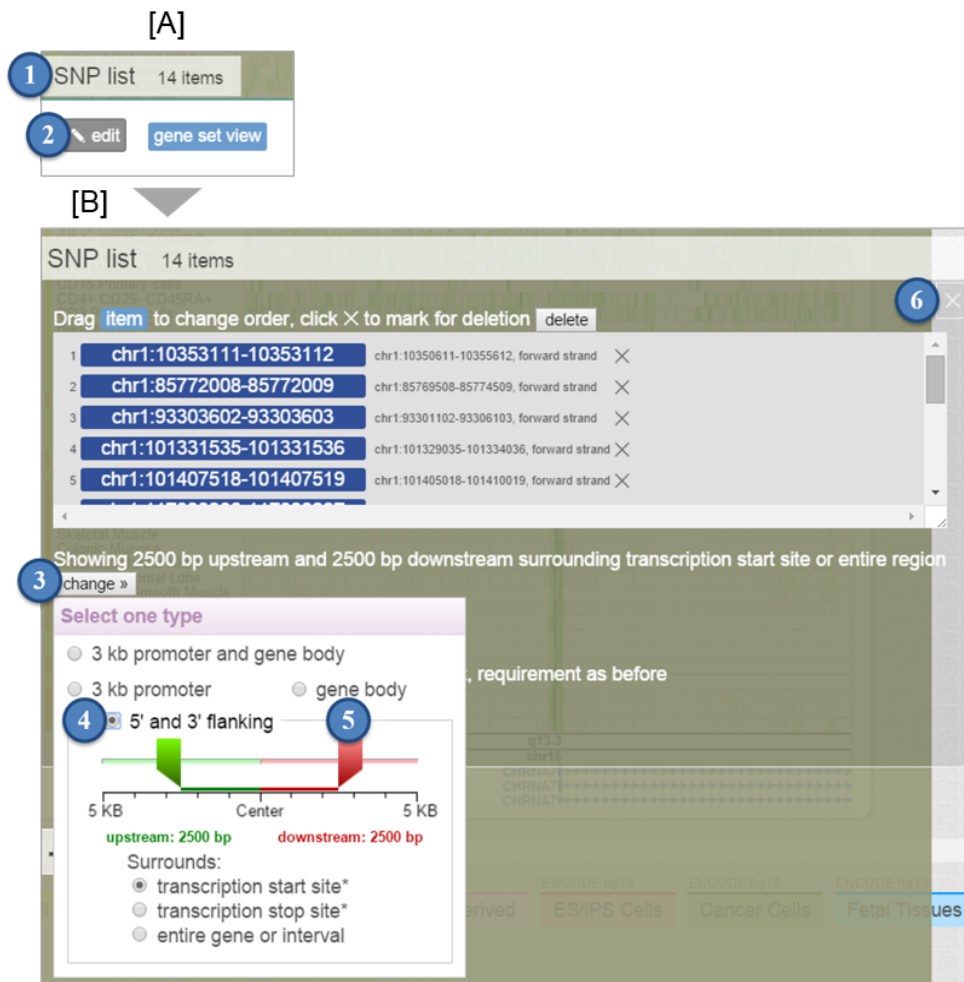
[A]

1 SNP list 14 items

2 edit gene set view

[B]

SNP list 14 items

6 ×

Drag item to change order, click × to mark for deletion delete

1 chr1:10353111-10353112 chr1:10350611-10355612, forward strand ×
2 chr1:85772008-85772009 chr1:85769508-85774509, forward strand ×
3 chr1:93303602-93303603 chr1:93301102-93306103, forward strand ×
4 chr1:101331535-101331536 chr1:101329035-101334036, forward strand ×
5 chr1:101407518-101407519 chr1:101405018-101410019, forward strand ×

Showing 2500 bp upstream and 2500 bp downstream surrounding transcription start site or entire region

3 change »

Select one type

3 kb promoter and gene body

3 kb promoter gene body

4 5' and 3' flanking 5

, requirement as before

5 KB Center 5 KB

upstream: 2500 bp downstream: 2500 bp

Surrounds:

transcription start site*

transcription stop site*

entire gene or interval

q13.3
chr15

ENCODE hg19 ENCODE hg19 ENCODE hg19

erived ES/IPS Cells Cancer Cells Fetal Tissues